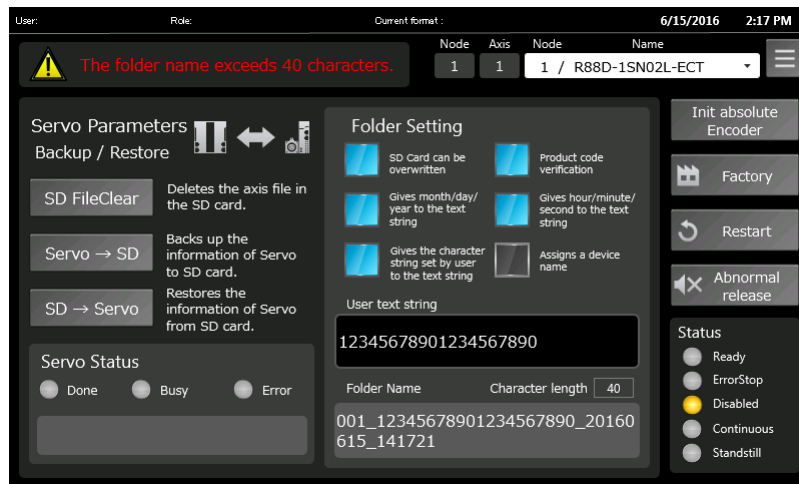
User: Role: Current format : 6/15/2016 2:17 PM

The folder name exceeds 40 characters.

Node 1 Axis 1 Node Name 1 / R88D-1SN02L-ECT

Servo Parameters Backup / Restore

SD FileClear Deletes the axis file in the SD card.

Servo → SD Backs up the information of Servo to SD card.

SD → Servo Restores the information of Servo from SD card.

Servo Status

Done Busy Error

Folder Setting

SD Card can be overwritten

Product code verification

Gives month/day/ year to the text string

Gives hour/minute/ second to the text string

Gives the character string set by user to the text string

Assigns a device name

User text string

12345678901234567890

Folder Name Character length 40

001_12345678901234567890_20160615_141721

Init absolute Encoder

Factory

Restart

Abnormal release

Status

Ready

ErrorStop

Disabled

Continuous

Standstill